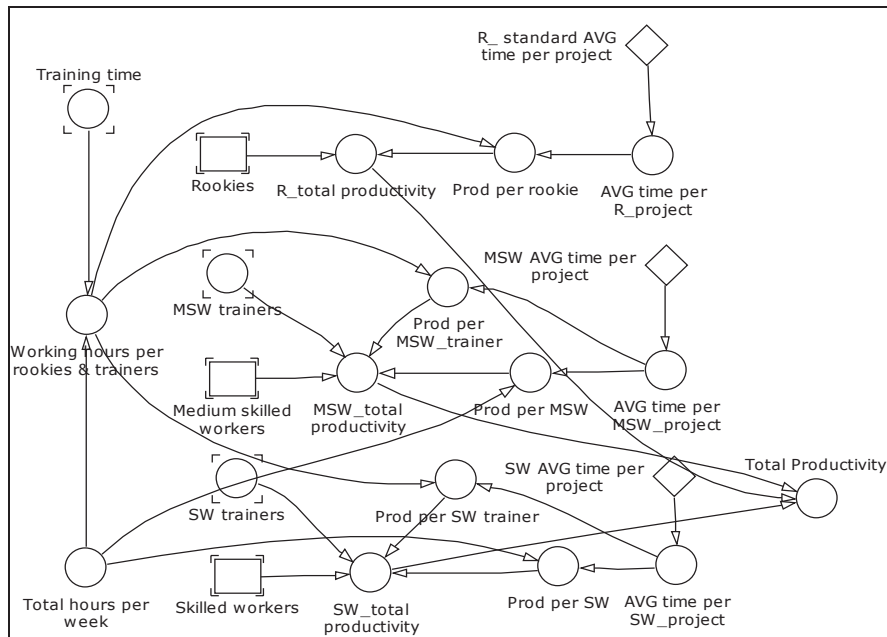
R_ standard AVG time per project

Training time

Rookies

R_total productivity

Prod per rookie

AVG time per R_project

MSW AVG time per project

MSW trainers

Prod per MSW_trainer

Working hours per rookies & trainers

Medium skilled workers

MSW_total productivity

Prod per MSW

AVG time per MSW_project

SW AVG time per project

Total Productivity

SW trainers

Prod per SW trainer

Total hours per week

Skilled workers

SW_total productivity

Prod per SW

AVG time per SW_project